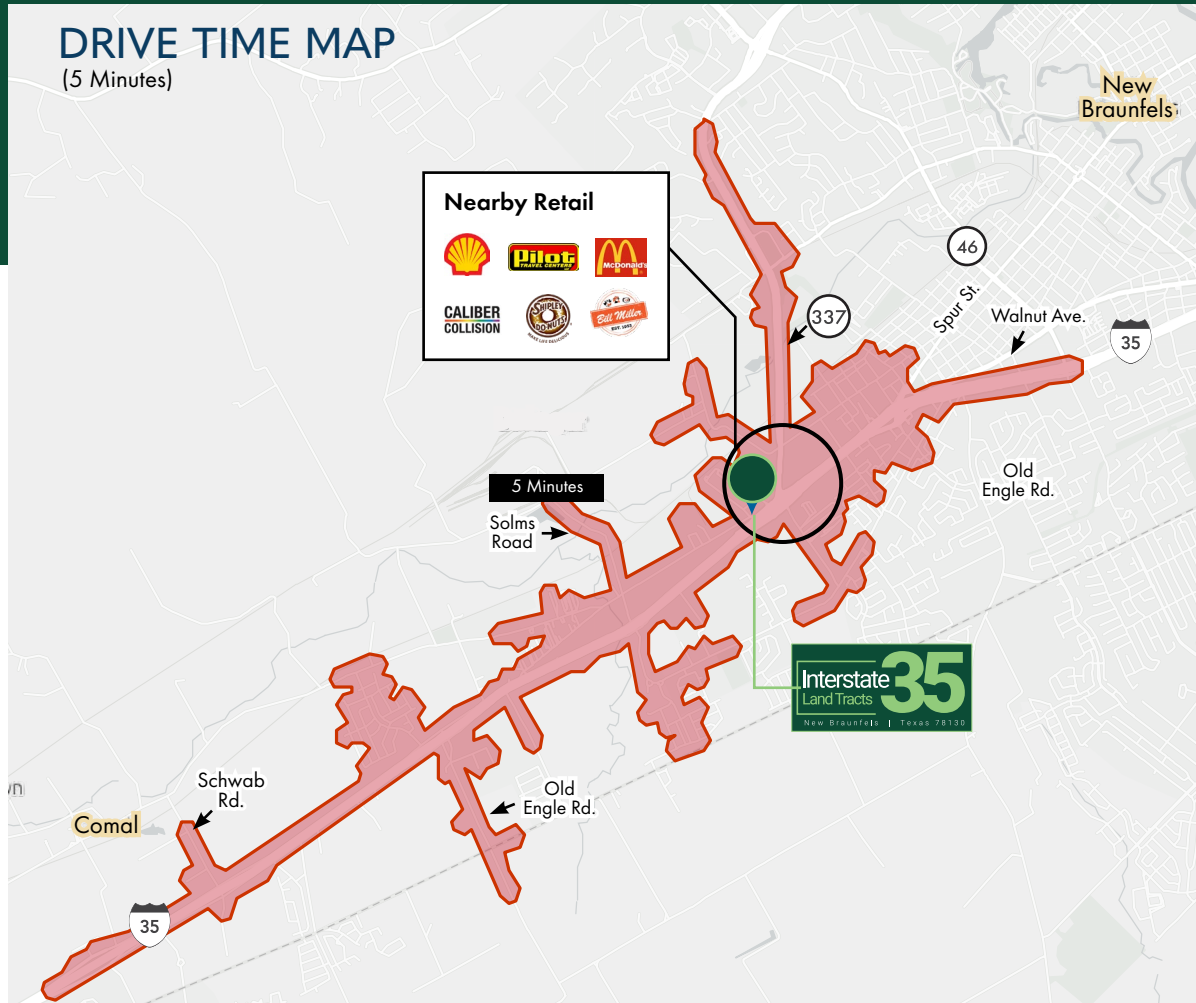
DRIVE TIME MAP
(5 Minutes)

New Braunfels

Nearby Retail

Pilot TRAVEL CENTERS

McDonald's

CALIBER COLLISION

SHIPLEY DO-NUTS

Bill Miller EST. 1953

46

337

Spur St.

Walnut Ave.

35

Old Engle Rd.

5 Minutes

Solms Road

Interstate Land Tracts 35
New Braunfels | Texas 78130

Schwab Rd.

Comal

Old Engle Rd.

35